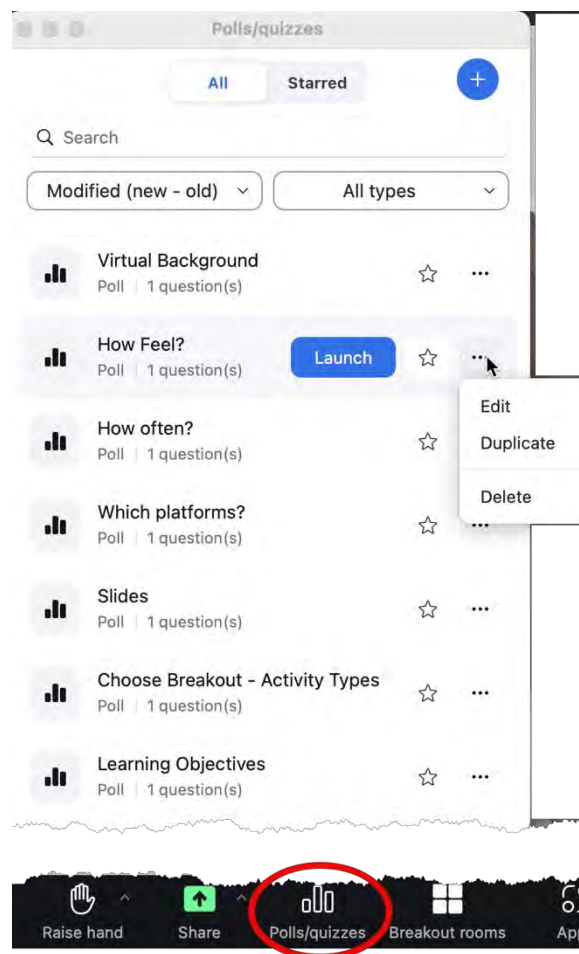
Polls/quizzes

All Starred +

Search

Modified (new - old)

All types

Virtual Background
Poll | 1 question(s)

How Feel?
Poll | 1 question(s)
Launch

Edit
Duplicate
Delete

How often?
Poll | 1 question(s)

Which platforms?
Poll | 1 question(s)

Slides
Poll | 1 question(s)

Choose Breakout - Activity Types
Poll | 1 question(s)

Learning Objectives
Poll | 1 question(s)

Raise hand
Share
Polls/quizzes
Breakout rooms
App